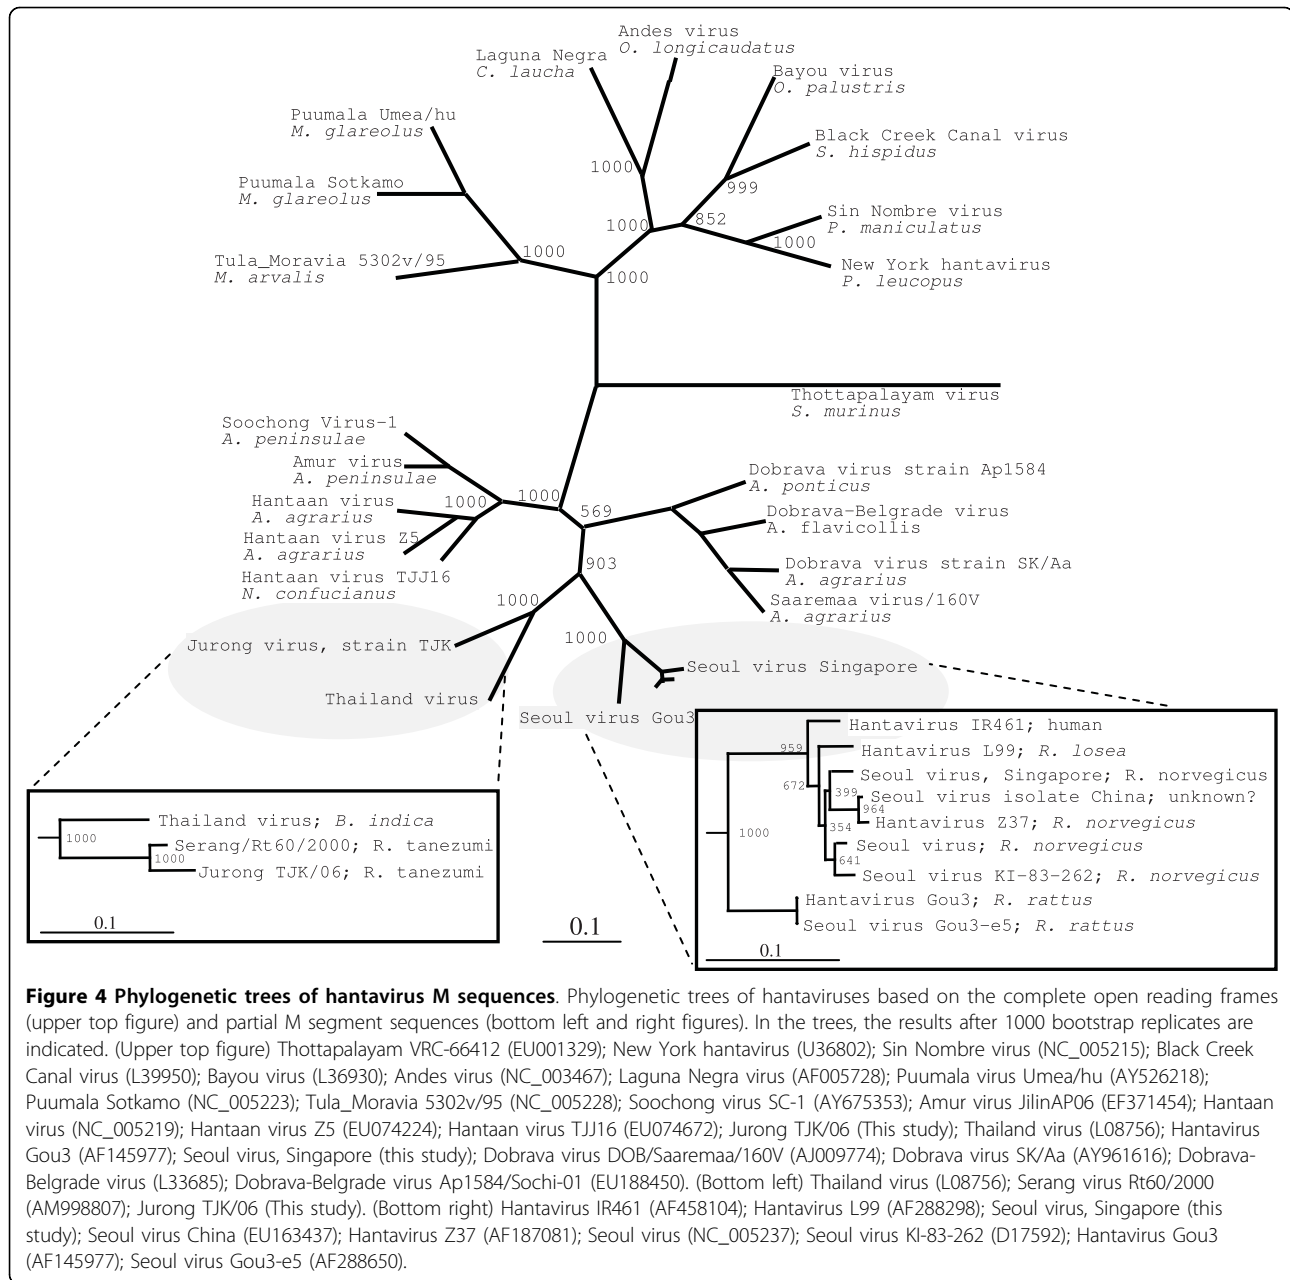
Andes virus
O. longicaudatus

Laguna Negra
C. laucha

Bayou virus
O. palustris

Black Creek Canal virus
S. hispidus

Puumala Umea/hu
M. glareolus

Puumala Sotkamo
M. glareolus

Tula_Moravia 5302v/95
M. arvalis

Sin Nombre virus
P. maniculatus

New York hantavirus
P. leucopus

1000
999
1000
852
1000
1000
1000

Thottapalayam virus
S. murinus

Soochong Virus-1
A. peninsulae

Amur virus
A. peninsulae

Hantaan virus
A. agrarius

Hantaan virus Z5
A. agrarius

Hantaan virus TJJ16
N. confucianus

1000
1000
569
903

Dobrava virus strain Ap1584
A. ponticus

Dobrava-Belgrade virus
A. flavicollis

Dobrava virus strain SK/Aa
A. agrarius

Saaremaa virus/160V
A. agrarius

1000
Jurong virus, strain TJK
Thailand virus

1000
Seoul virus Singapore
Seoul virus Gou3

Thailand virus; B. indica
1000
Serang/Rt60/2000; R. tanezumi
1000
Jurong TJK/06; R. tanezumi
0.1

0.1

Hantavirus IR461; human
959
Hantavirus L99; R. losea
672
Seoul virus, Singapore; R. norvegicus
399
Seoul virus isolate China; unknown?
964
1000
354
Hantavirus Z37; R. norvegicus
Seoul virus; R. norvegicus
641
Seoul virus KI-83-262; R. norvegicus
Hantavirus Gou3; R. rattus
Seoul virus Gou3-e5; R. rattus
0.1

**Figure 4 Phylogenetic trees of hantavirus M sequences**. Phylogenetic trees of hantaviruses based on the complete open reading frames (upper top figure) and partial M segment sequences (bottom left and right figures). In the trees, the results after 1000 bootstrap replicates are indicated. (Upper top figure) Thottapalayam VRC-66412 (EU001329); New York hantavirus (U36802); Sin Nombre virus (NC_005215); Black Creek Canal virus (L39950); Bayou virus (L36930); Andes virus (NC_003467); Laguna Negra virus (AF005728); Puumala virus Umea/hu (AY526218); Puumala Sotkamo (NC_005223); Tula_Moravia 5302v/95 (NC_005228); Soochong virus SC-1 (AY675353); Amur virus JilinAP06 (EF371454); Hantaan virus (NC_005219); Hantaan virus Z5 (EU074224); Hantaan virus TJJ16 (EU074672); Jurong TJK/06 (This study); Thailand virus (L08756); Hantavirus Gou3 (AF145977); Seoul virus, Singapore (this study); Dobrava virus DOB/Saaremaa/160V (AJ009774); Dobrava virus SK/Aa (AY961616); Dobrava-Belgrade virus (L33685); Dobrava-Belgrade virus Ap1584/Sochi-01 (EU188450). (Bottom left) Thailand virus (L08756); Serang virus Rt60/2000 (AM998807); Jurong TJK/06 (This study). (Bottom right) Hantavirus IR461 (AF458104); Hantavirus L99 (AF288298); Seoul virus, Singapore (this study); Seoul virus China (EU163437); Hantavirus Z37 (AF187081); Seoul virus (NC_005237); Seoul virus KI-83-262 (D17592); Hantavirus Gou3 (AF145977); Seoul virus Gou3-e5 (AF288650).